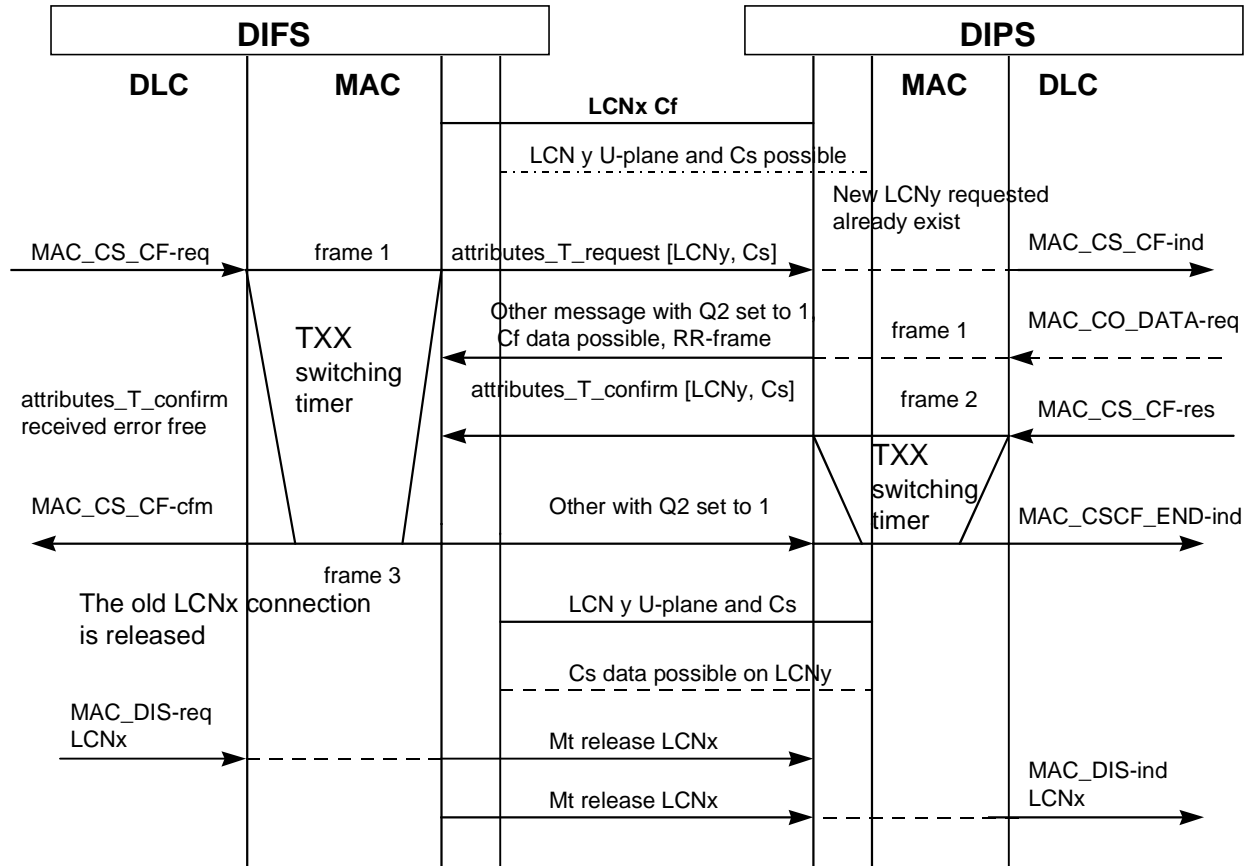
DIFS

DIPS

DLC

MAC

LCNx Cf

MAC

DLC

LCN y U-plane and Cs possible

New LCNy requested already exist

MAC_CS_CF-req

frame 1

attributes_T_request [LCNy, Cs]

MAC_CS_CF-ind

Other message with Q2 set to 1, Cf data possible, RR-frame

frame 1

MAC_CO_DATA-req

TXX switching timer

attributes_T_confirm received error free

attributes_T_confirm [LCNy, Cs]

frame 2

MAC_CS_CF-res

TXX switching timer

MAC_CS_CF-cfm

Other with Q2 set to 1

MAC_CSCF_END-ind

frame 3

The old LCNx connection is released

LCN y U-plane and Cs

Cs data possible on LCNy

MAC_DIS-req LCNx

Mt release LCNx

Mt release LCNx

MAC_DIS-ind LCNx